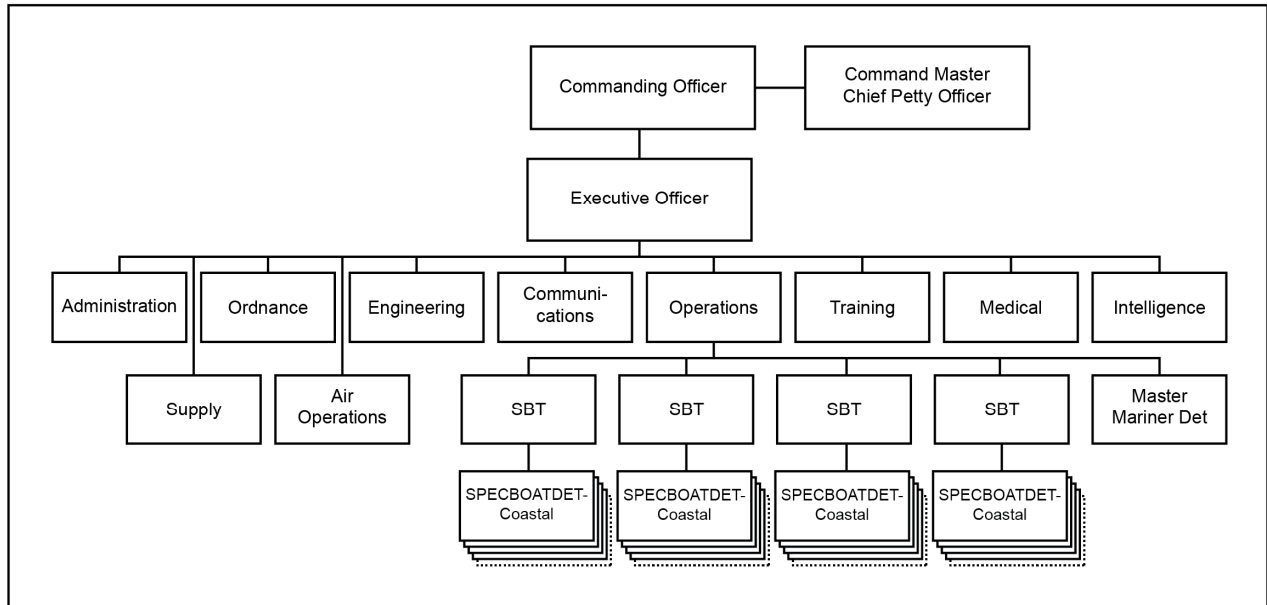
Commanding Officer

Command Master Chief Petty Officer

Executive Officer

Administration

Ordnance

Engineering

Communications

Operations

Training

Medical

Intelligence

Supply

Air Operations

SBT

SBT

SBT

SBT

Master Mariner Det

SPECBOATDET-Coastal

SPECBOATDET-Coastal

SPECBOATDET-Coastal

SPECBOATDET-Coastal